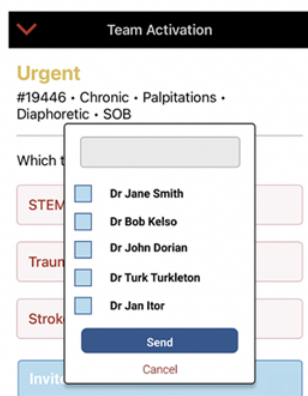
Team Activation

Urgent

#19446 • Chronic • Palpitations • Diaphoretic • SOB

Which t

STEM

Traum

Stroke

Invite

Dr Jane Smith

Dr Bob Kelso

Dr John Dorian

Dr Turk Turkleton

Dr Jan Itor

Send

Cancel